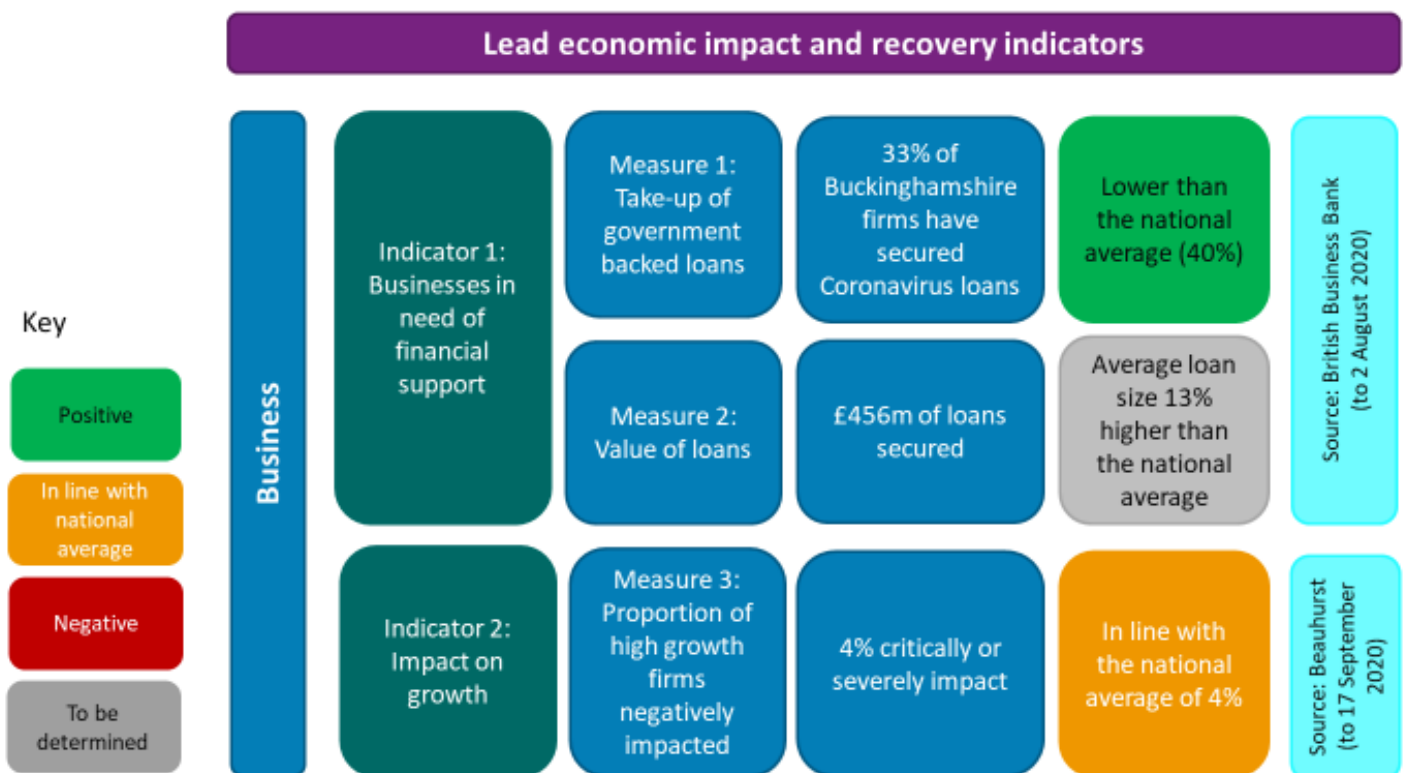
Lead economic impact and recovery indicators

Key

Positive

In line with national average

Negative

To be determined

Business

Indicator 1: Businesses in need of financial support

Measure 1: Take-up of government backed loans

33% of Buckinghamshire firms have secured Coronavirus loans

Lower than the national average (40%)

Measure 2: Value of loans

£456m of loans secured

Average loan size 13% higher than the national average

Source: British Business Bank (to 2 August 2020)

Indicator 2: Impact on growth

Measure 3: Proportion of high growth firms negatively impacted

4% critically or severely impact

In line with the national average of 4%

Source: Beauhurst (to 17 September 2020)